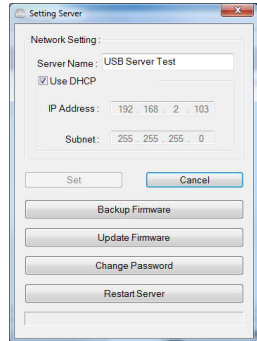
Setting Server

Network Setting :

Server Name : USB Server Test

Use DHCP

IP Address : 192 . 168 . 2 . 103

Subnet : 255 . 255 . 255 . 0

Set

Cancel

Backup Firmware

Update Firmware

Change Password

Restart Server